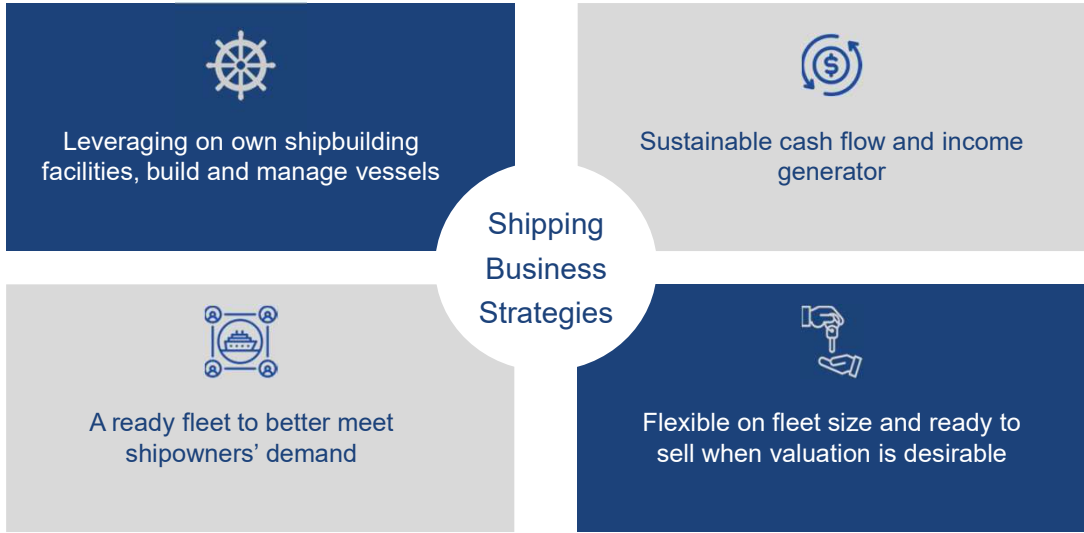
Leveraging on own shipbuilding facilities, build and manage vessels

Sustainable cash flow and income generator

Shipping Business Strategies

A ready fleet to better meet shipowners' demand

Flexible on fleet size and ready to sell when valuation is desirable